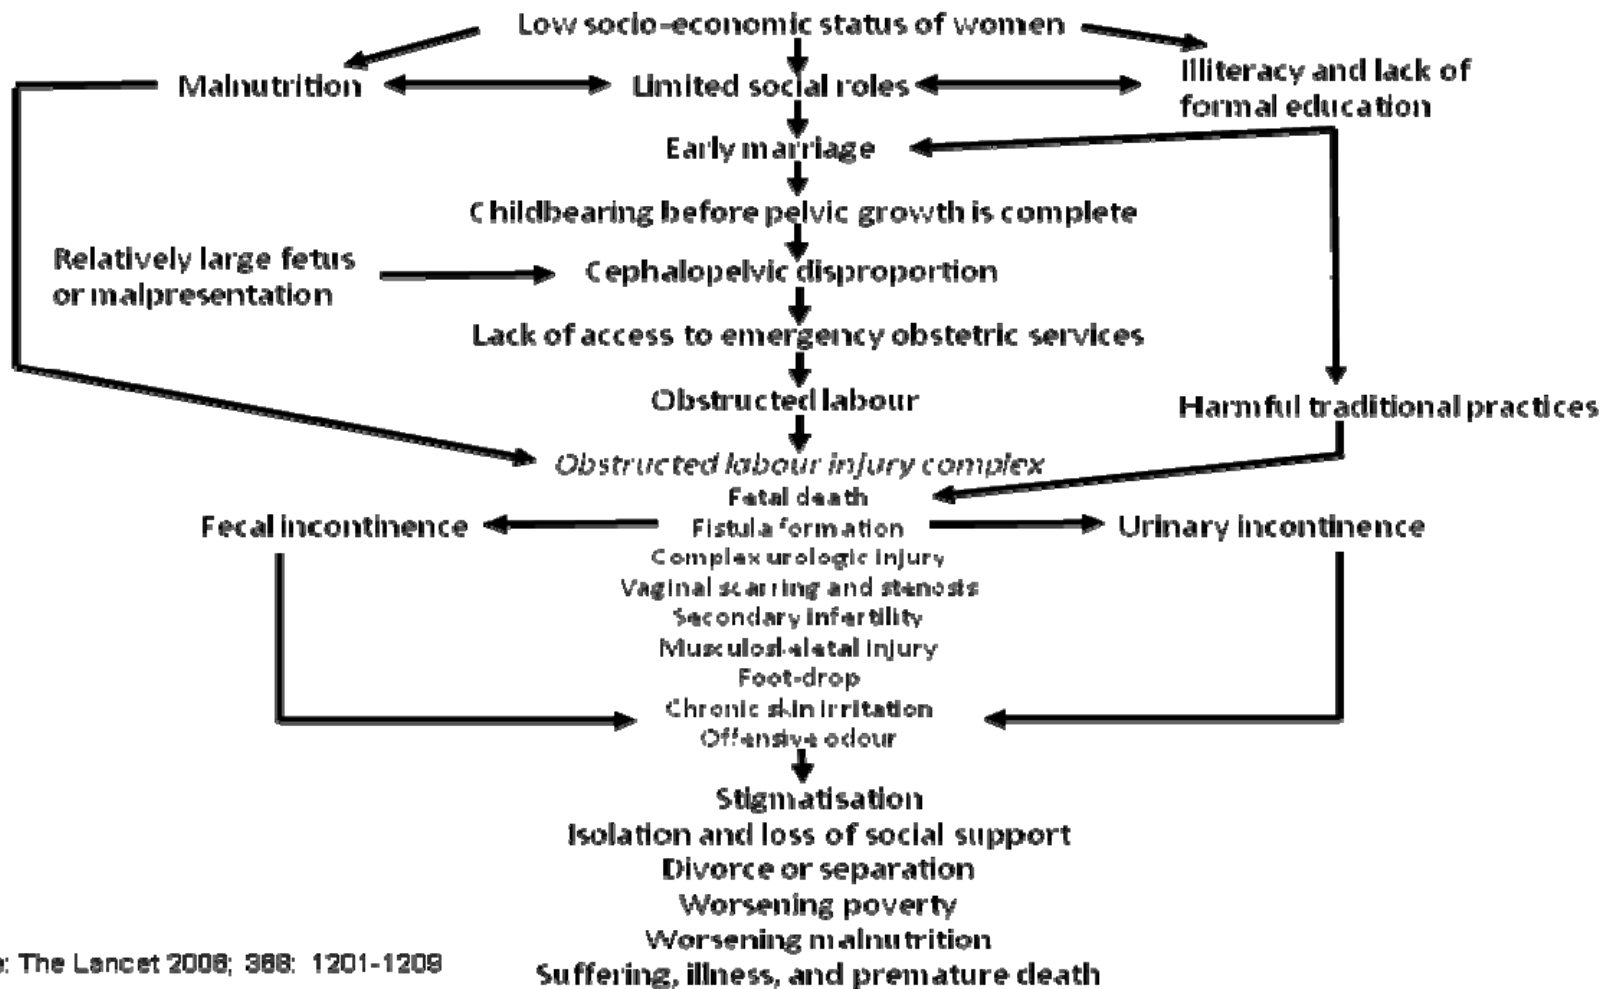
Low socio-economic status of women

Malnutrition

Limited social roles

Illiteracy and lack of formal education

Early marriage

Childbearing before pelvic growth is complete

Relatively large fetus or malpresentation

Cephalopelvic disproportion

Lack of access to emergency obstetric services

Obstructed labour

Harmful traditional practices

Obstructed labour injury complex
Fetal death
Fistula formation
Complex urologic injury
Vaginal scarring and stenosis
Secondary infertility
Musculoskeletal injury
Foot-drop
Chronic skin irritation
Offensive odour

Fecal incontinence

Urinary incontinence

Stigmatisation
Isolation and loss of social support
Divorce or separation
Worsening poverty
Worsening malnutrition
Suffering, illness, and premature death

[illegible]: The Lancet 2006; 368: 1201-1209